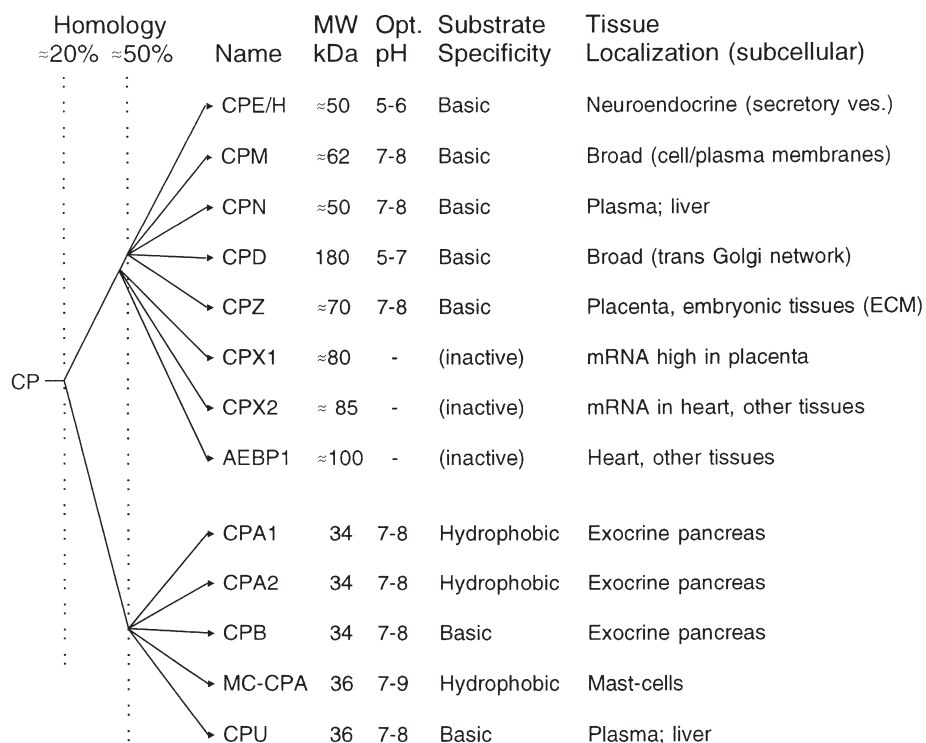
Homology
≈20% ≈50%

CP

| Name | MW kDa | Opt. pH | Substrate Specificity | Tissue Localization (subcellular) |
|---|---|---|---|---|
| CPE/H | ≈50 | 5-6 | Basic | Neuroendocrine (secretory ves.) |
| CPM | ≈62 | 7-8 | Basic | Broad (cell/plasma membranes) |
| CPN | ≈50 | 7-8 | Basic | Plasma; liver |
| CPD | 180 | 5-7 | Basic | Broad (trans Golgi network) |
| CPZ | ≈70 | 7-8 | Basic | Placenta, embryonic tissues (ECM) |
| CPX1 | ≈80 | - | (inactive) | mRNA high in placenta |
| CPX2 | ≈ 85 | - | (inactive) | mRNA in heart, other tissues |
| AEBP1 | ≈100 | - | (inactive) | Heart, other tissues |
| CPA1 | 34 | 7-8 | Hydrophobic | Exocrine pancreas |
| CPA2 | 34 | 7-8 | Hydrophobic | Exocrine pancreas |
| CPB | 34 | 7-8 | Basic | Exocrine pancreas |
| MC-CPA | 36 | 7-9 | Hydrophobic | Mast-cells |
| CPU | 36 | 7-8 | Basic | Plasma; liver |